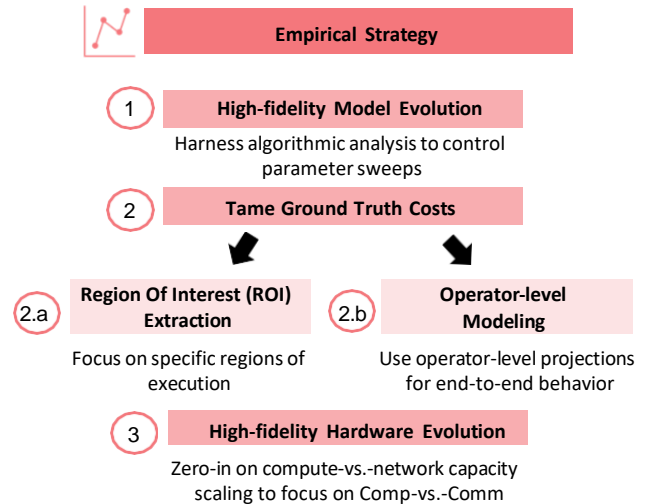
Empirical Strategy

1 High-fidelity Model Evolution

Harness algorithmic analysis to control parameter sweeps

2 Tame Ground Truth Costs

2.a Region Of Interest (ROI) Extraction

Focus on specific regions of execution

2.b Operator-level Modeling

Use operator-level projections for end-to-end behavior

3 High-fidelity Hardware Evolution

Zero-in on compute-vs.-network capacity scaling to focus on Comp-vs.-Comm